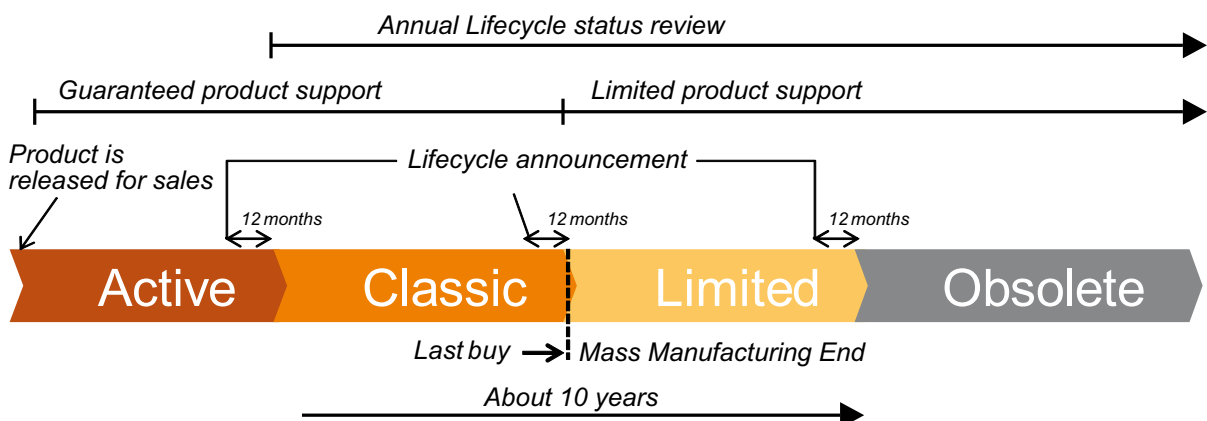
Annual Lifecycle status review

Guaranteed product support

Limited product support

Product is released for sales

Lifecycle announcement

12 months

12 months

12 months

Active

Classic

Limited

Obsolete

Last buy

Mass Manufacturing End

About 10 years